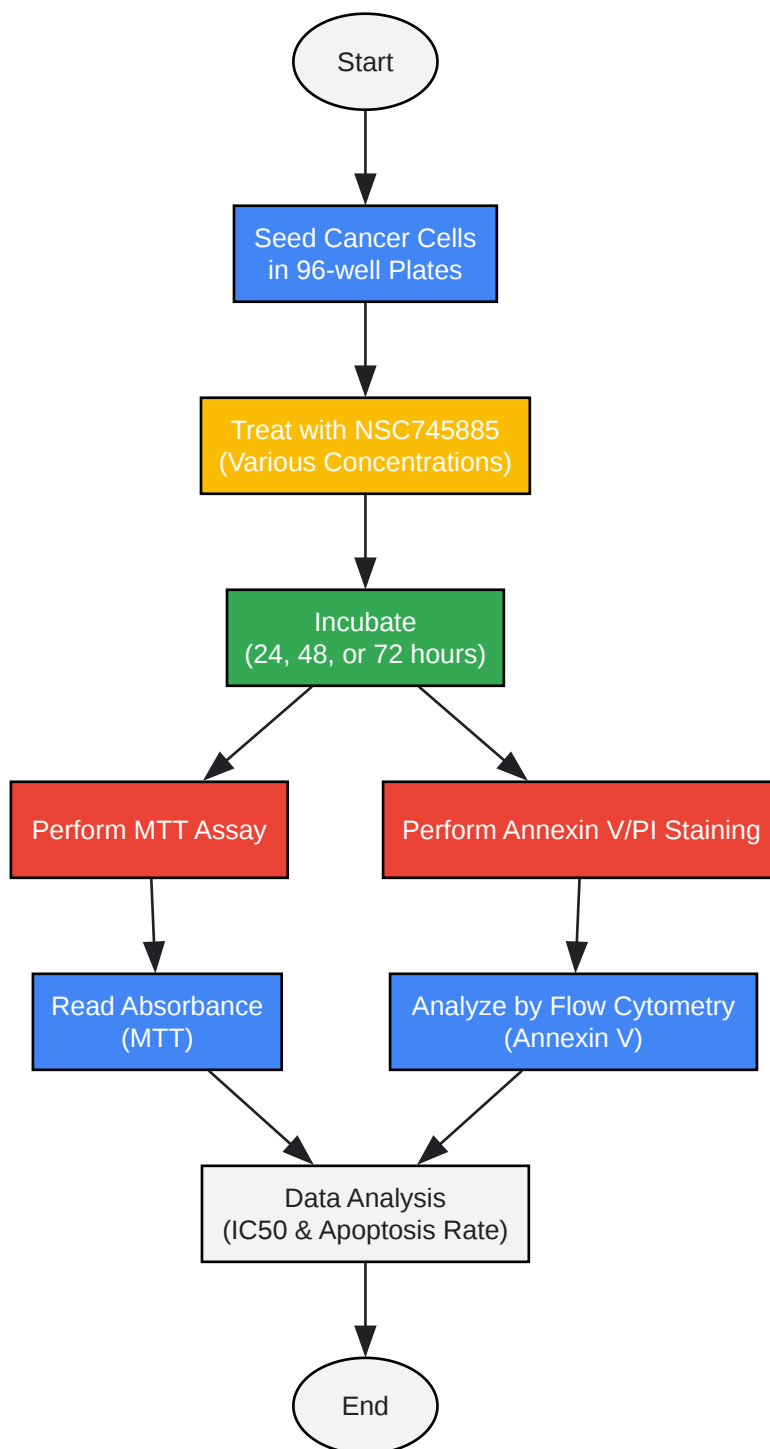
Start

Seed Cancer Cells in 96-well Plates

Treat with NSC745885 (Various Concentrations)

Incubate (24, 48, or 72 hours)

Perform MTT Assay

Perform Annexin V/PI Staining

Read Absorbance (MTT)

Analyze by Flow Cytometry (Annexin V)

Data Analysis (IC50 & Apoptosis Rate)

End